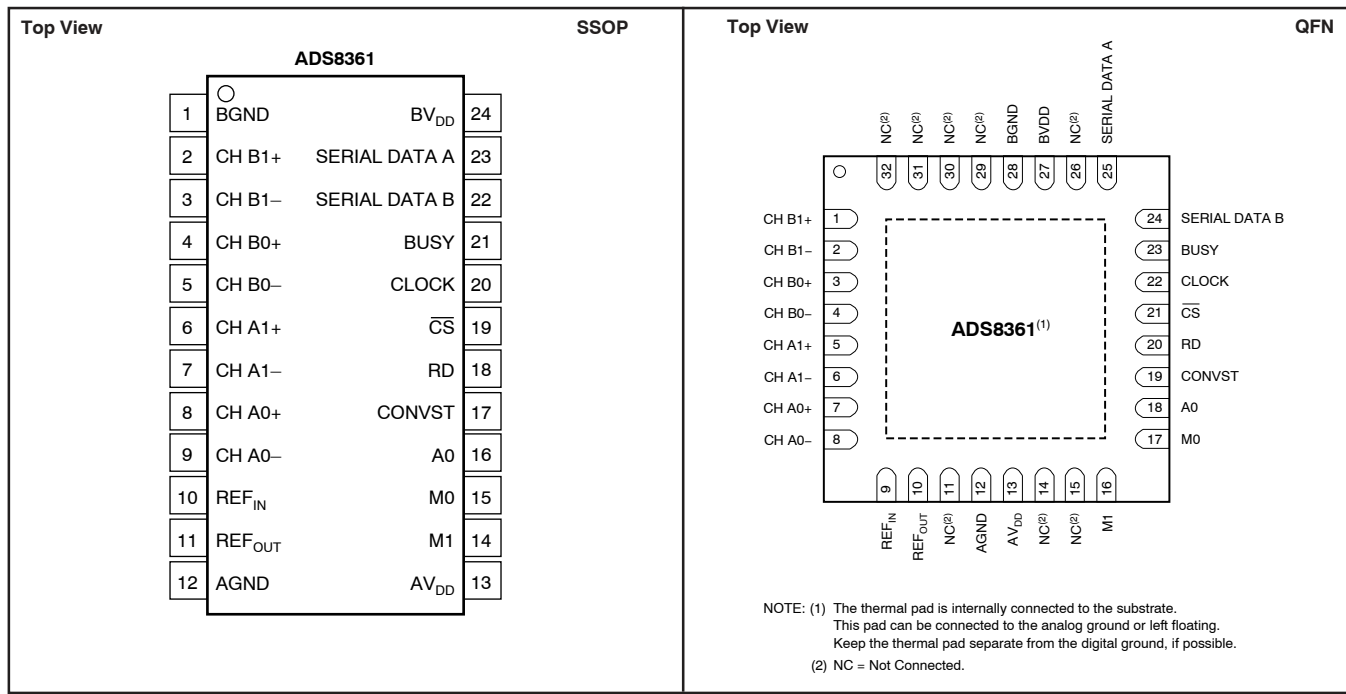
Top View

SSOP

ADS8361

| 1 | BGND | $BV_{DD}$ | 24 |
|---|---|---|---|
| 2 | CH B1+ | SERIAL DATA A | 23 |
| 3 | CH B1− | SERIAL DATA B | 22 |
| 4 | CH B0+ | BUSY | 21 |
| 5 | CH B0− | CLOCK | 20 |
| 6 | CH A1+ | $\overline{CS}$ | 19 |
| 7 | CH A1− | RD | 18 |
| 8 | CH A0+ | CONVST | 17 |
| 9 | CH A0− | A0 | 16 |
| 10 | $REF_{IN}$ | M0 | 15 |
| 11 | $REF_{OUT}$ | M1 | 14 |
| 12 | AGND | $AV_{DD}$ | 13 |

Top View

QFN

NC$^{(2)}$ 32
NC$^{(2)}$ 31
NC$^{(2)}$ 30
NC$^{(2)}$ 29
BGND 28
BVDD 27
NC$^{(2)}$ 26
SERIAL DATA A 25

CH B1+ 1
CH B1− 2
CH B0+ 3
CH B0− 4
CH A1+ 5
CH A1− 6
CH A0+ 7
CH A0− 8

24 SERIAL DATA B
23 BUSY
22 CLOCK
21 $\overline{CS}$
20 RD
19 CONVST
18 A0
17 M0

ADS8361$^{(1)}$

9 $REF_{IN}$
10 $REF_{OUT}$
11 NC$^{(2)}$
12 AGND
13 $AV_{DD}$
14 NC$^{(2)}$
15 NC$^{(2)}$
16 M1

NOTE: (1) The thermal pad is internally connected to the substrate. This pad can be connected to the analog ground or left floating. Keep the thermal pad separate from the digital ground, if possible.

(2) NC = Not Connected.